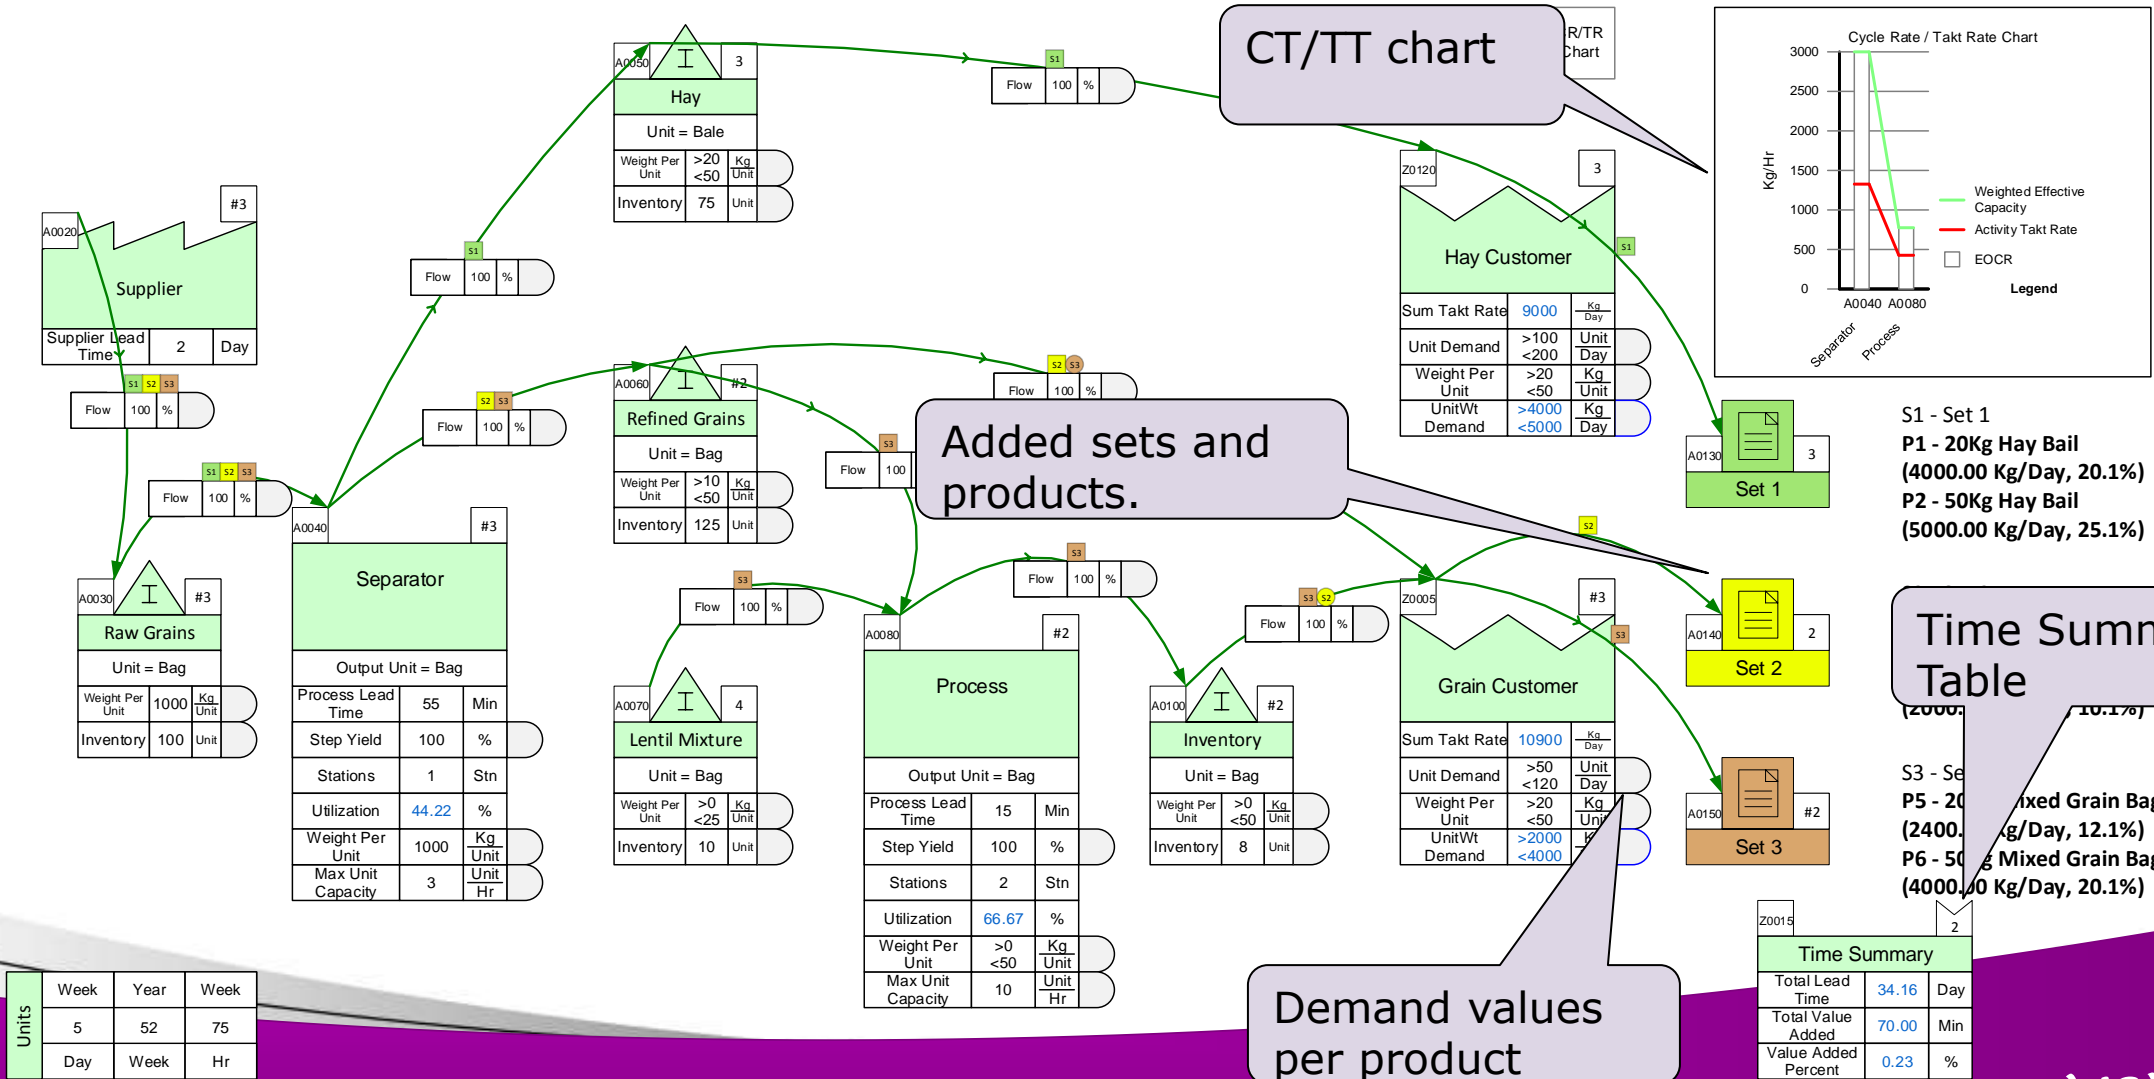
CT/TT chart

R/TR Chart

Cycle Rate / Takt Rate Chart

3000
2500
2000
1500
1000
500
0

Kg/Hr

A0040 A0080

Separator
Process

Weighted Effective Capacity
Activity Takt Rate
EOCR

Legend

A0050 3
Hay
Unit = Bale
Weight Per Unit >20 <50 Kg Unit
Inventory 75 Unit

S1
Flow 100 %

Z0120 3
Hay Customer
Sum Takt Rate 9000 Kg Day
Unit Demand >100 <200 Unit Day
Weight Per Unit >20 <50 Kg Unit
UnitWt Demand >4000 <5000 Kg Day

S1

A0020 #3
Supplier
Supplier Lead Time 2 Day

S1 S2 S3
Flow 100 %

S1
Flow 100 %

S2 S3
Flow 100 %

S1 S2 S3
Flow 100 %

A0060 #2
Refined Grains
Unit = Bag
Weight Per Unit >10 <50 Kg Unit
Inventory 125 Unit

S2 S3
Flow 100 %

S3
Flow 100

Added sets and products.

A0130 3
Set 1

S1 - Set 1
P1 - 20Kg Hay Bail
(4000.00 Kg/Day, 20.1%)
P2 - 50Kg Hay Bail
(5000.00 Kg/Day, 25.1%)

A0030 #3
Raw Grains
Unit = Bag
Weight Per Unit 1000 Kg Unit
Inventory 100 Unit

A0040 #3
Separator
Output Unit = Bag
Process Lead Time 55 Min
Step Yield 100 %
Stations 1 Stn
Utilization 44.22 %
Weight Per Unit 1000 Kg Unit
Max Unit Capacity 3 Unit Hr

S3
Flow 100 %

A0070 4
Lentil Mixture
Unit = Bag
Weight Per Unit >0 <25 Kg Unit
Inventory 10 Unit

S3
Flow 100 %

A0080 #2
Process
Output Unit = Bag
Process Lead Time 15 Min
Step Yield 100 %
Stations 2 Stn
Utilization 66.67 %
Weight Per Unit >0 <50 Kg Unit
Max Unit Capacity 10 Unit Hr

S3 S2
Flow 100 %

A0100 #2
Inventory
Unit = Bag
Weight Per Unit >0 <50 Kg Unit
Inventory 8 Unit

Z0005 #3
Grain Customer
Sum Takt Rate 10900 Kg Day
Unit Demand >50 <120 Unit Day
Weight Per Unit >20 <50 Kg Unit
UnitWt Demand >2000 <4000

S2
S3

A0140 2
Set 2

A0150 #2
Set 3

Time Summ Table

(2000. 10.1%)

S3 - Se
P5 - 20 ixed Grain Bag
(2400. Kg/Day, 12.1%)
P6 - 50 Mixed Grain Bag
(4000.00 Kg/Day, 20.1%)

Z0015 2
Time Summary
Total Lead Time 34.16 Day
Total Value Added 70.00 Min
Value Added Percent 0.23 %

Demand values per product

Units
| Week | Year | Week |
|---|---|---|
| 5 | 52 | 75 |
| Day | Week | Hr |